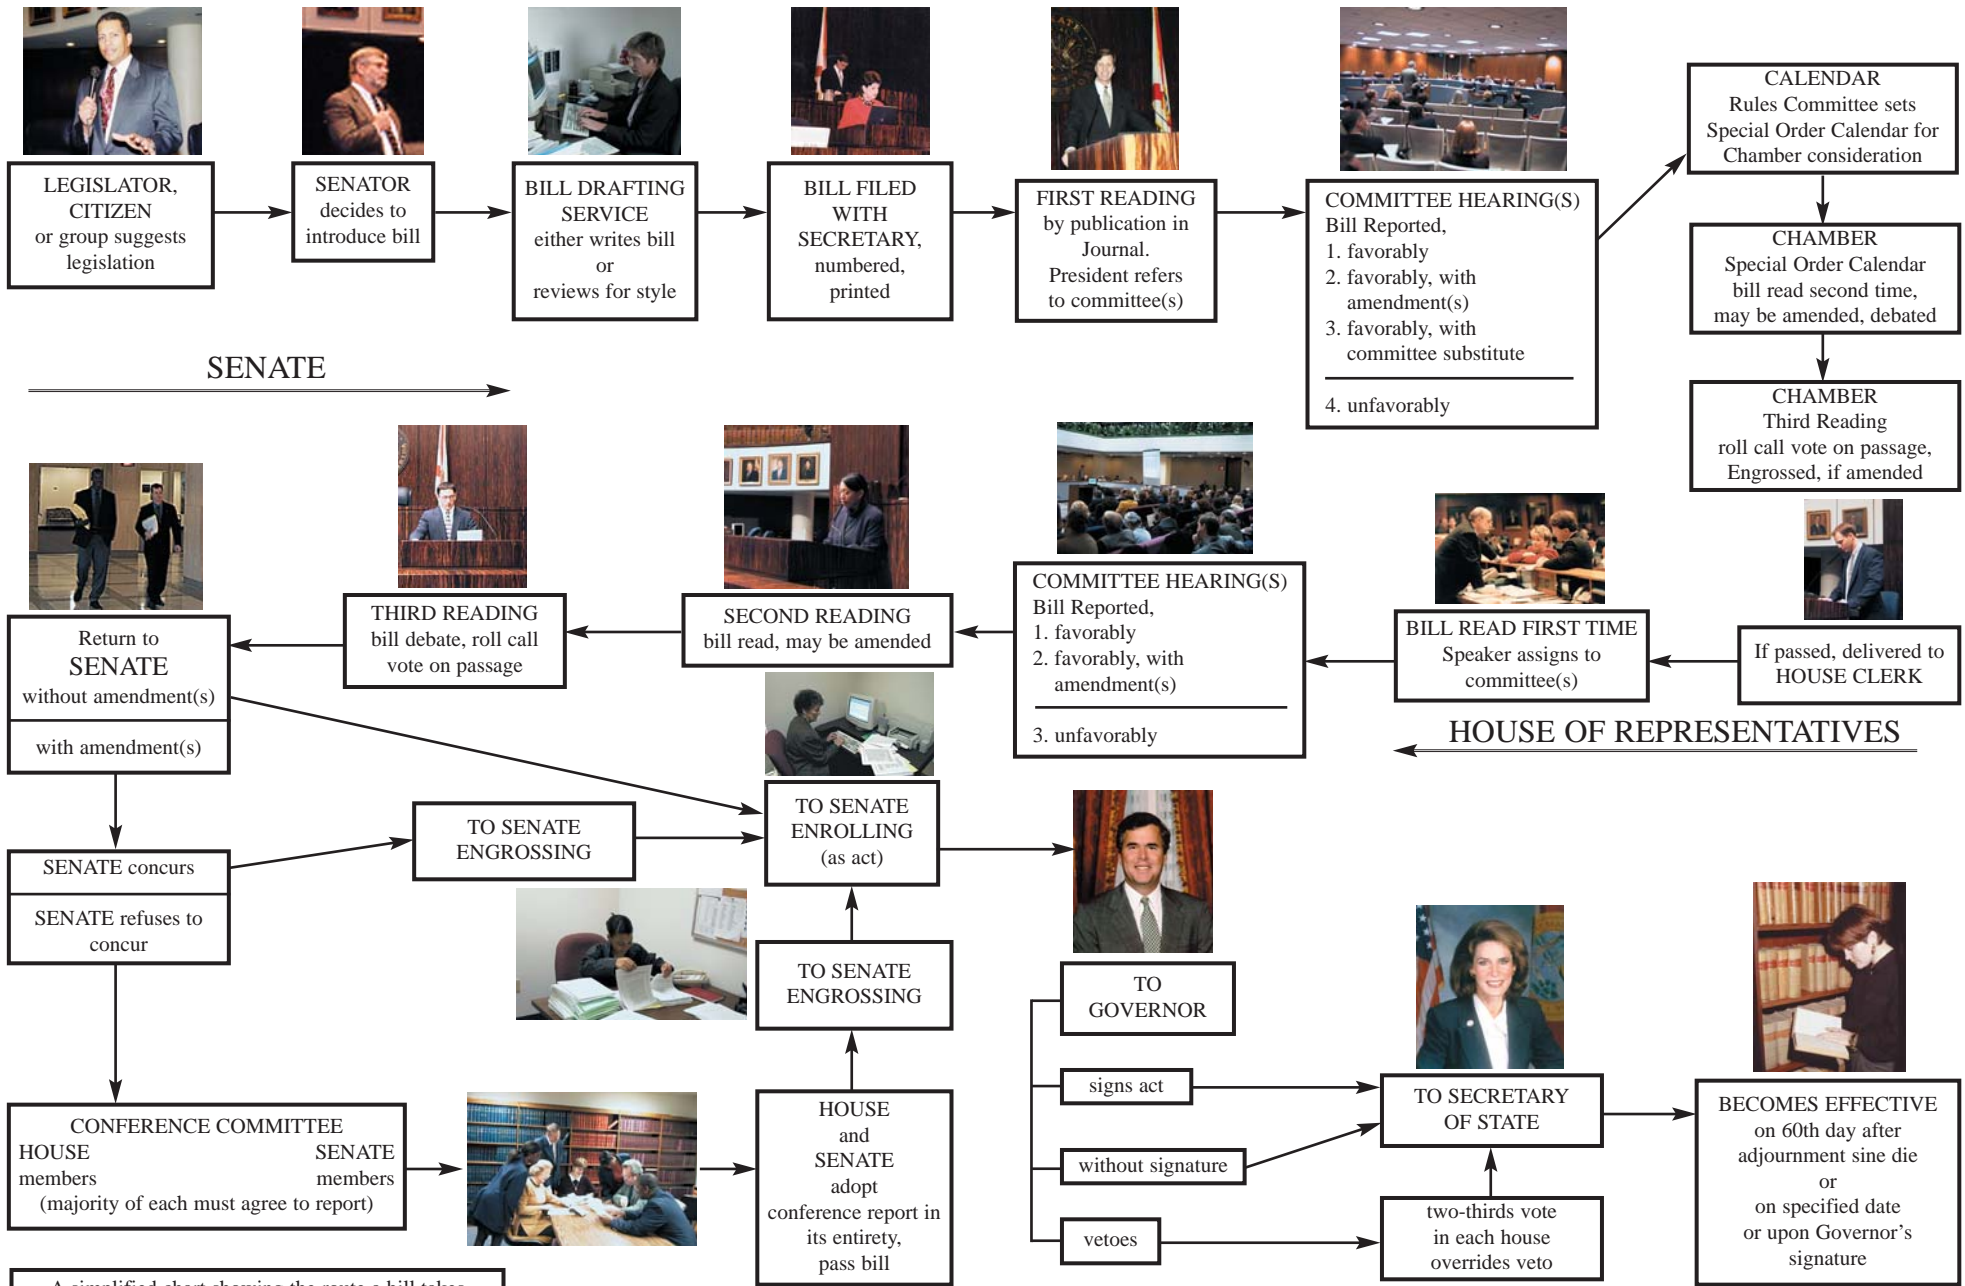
LEGISLATOR, CITIZEN or group suggests legislation

SENATOR decides to introduce bill

BILL DRAFTING SERVICE either writes bill or reviews for style

BILL FILED WITH SECRETARY, numbered, printed

FIRST READING by publication in Journal. President refers to committee(s)

COMMITTEE HEARING(S)
Bill Reported,
1. favorably
2. favorably, with amendment(s)
3. favorably, with committee substitute
4. unfavorably

CALENDAR
Rules Committee sets Special Order Calendar for Chamber consideration

CHAMBER
Special Order Calendar bill read second time, may be amended, debated

CHAMBER
Third Reading roll call vote on passage, Engrossed, if amended

SENATE

If passed, delivered to HOUSE CLERK

BILL READ FIRST TIME
Speaker assigns to committee(s)

COMMITTEE HEARING(S)
Bill Reported,
1. favorably
2. favorably, with amendment(s)
3. unfavorably

SECOND READING
bill read, may be amended

THIRD READING
bill debate, roll call vote on passage

Return to SENATE
without amendment(s)
with amendment(s)

HOUSE OF REPRESENTATIVES

SENATE concurs

SENATE refuses to concur

TO SENATE ENGROSSING

TO SENATE ENROLLING (as act)

TO SENATE ENGROSSING

TO GOVERNOR

signs act

without signature

vetoes

TO SECRETARY OF STATE

two-thirds vote in each house overrides veto

BECOMES EFFECTIVE
on 60th day after adjournment sine die
or
on specified date or upon Governor's signature

CONFERENCE COMMITTEE
HOUSE members
SENATE members
(majority of each must agree to report)

HOUSE and SENATE adopt conference report in its entirety, pass bill

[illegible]